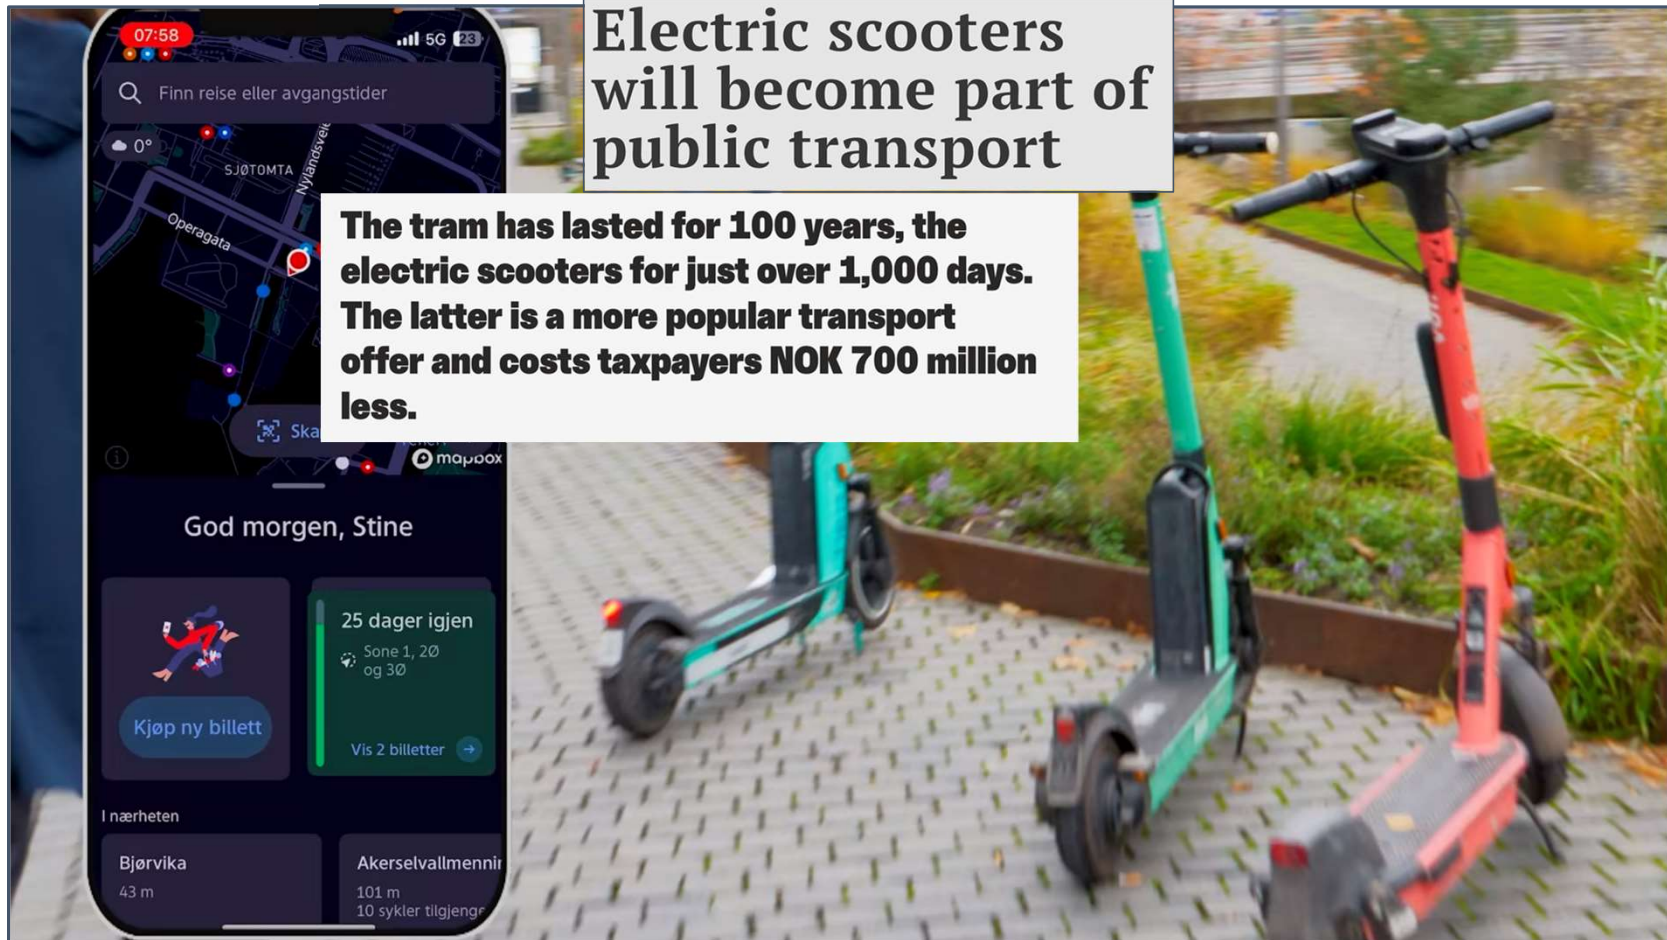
07:58
5G 23

Finn reise eller avgangstider

0°

SJØTOMTA

Nylandsveien

Operagata

Ska

mapbox

God morgen, Stine

Kjøp ny billett

25 dager igjen

Sone 1, 2Ø og 3Ø

Vis 2 billetter

I nærheten

Bjørvika
43 m

Akerselvallmenni
101 m
10 sykler tilgjenge

Electric scooters will become part of public transport

The tram has lasted for 100 years, the electric scooters for just over 1,000 days. The latter is a more popular transport offer and costs taxpayers NOK 700 million less.